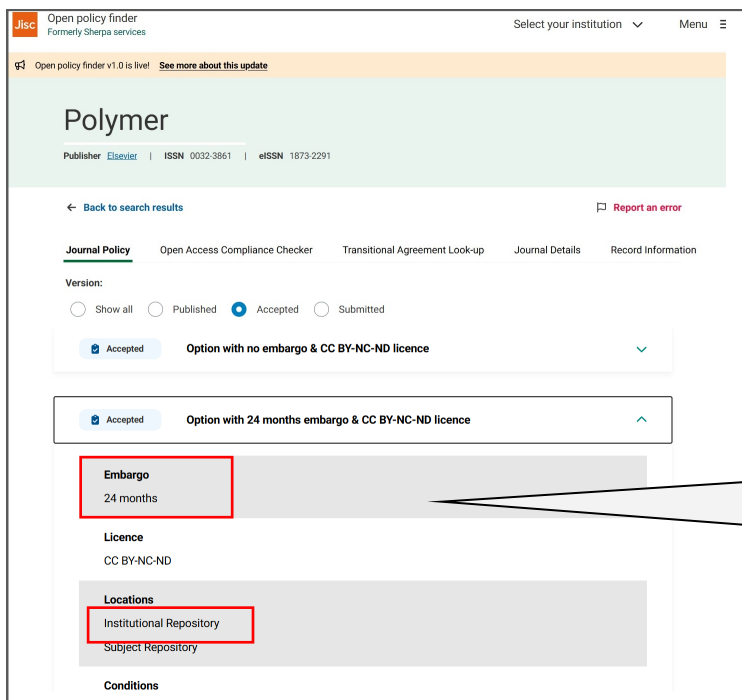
Jisc Open policy finder
Formerly Sherpa services

Select your institution

Menu

Open policy finder v1.0 is live! See more about this update

Polymer

Publisher Elsevier | ISSN 0032-3861 | eISSN 1873-2291

← Back to search results

Report an error

Journal Policy | Open Access Compliance Checker | Transitional Agreement Look-up | Journal Details | Record Information

Version:

Show all | Published | Accepted | Submitted

Accepted Option with no embargo & CC BY-NC-ND licence

Accepted Option with 24 months embargo & CC BY-NC-ND licence

Embargo
24 months

Licence
CC BY-NC-ND

Locations
Institutional Repository
Subject Repository

Conditions